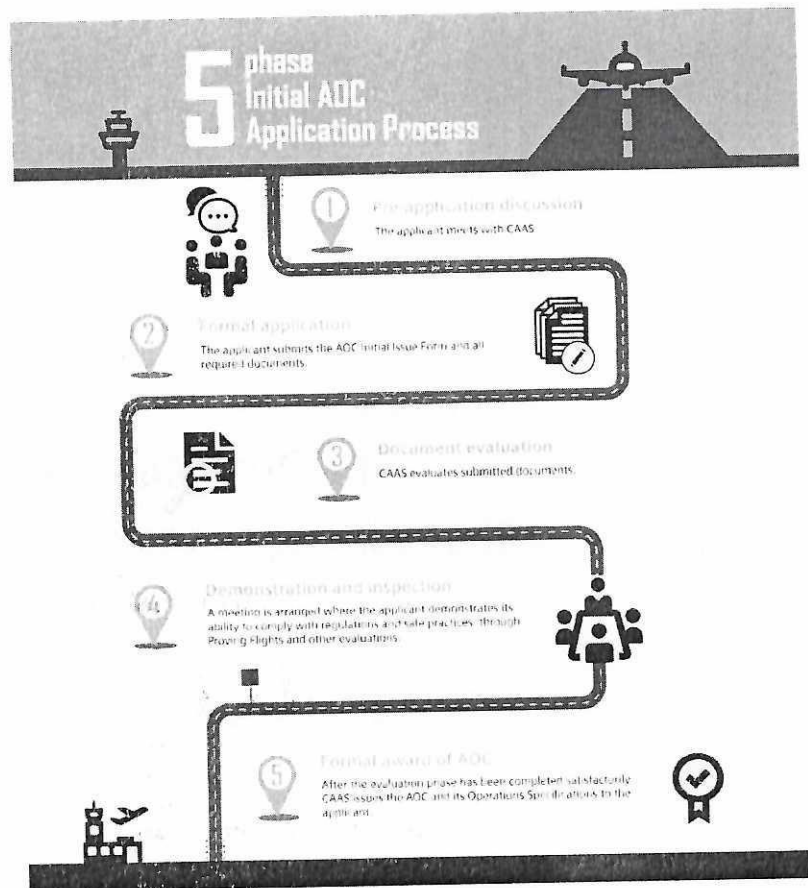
5 phase
Initial AOC
Application Process

1
Pre-application discussion
The applicant meets with CAAS

2
Formal application
The applicant submits the AOC Initial Issue Form and all required documents.

3
Document evaluation
CAAS evaluates submitted documents.

4
Demonstration and inspection
A meeting is arranged where the applicant demonstrates its ability to comply with regulations and safe practices, through Proving Flights and other evaluations.

5
Formal award of AOC
After the evaluation phase has been completed satisfactorily CAAS issues the AOC and its Operations Specifications to the applicant.